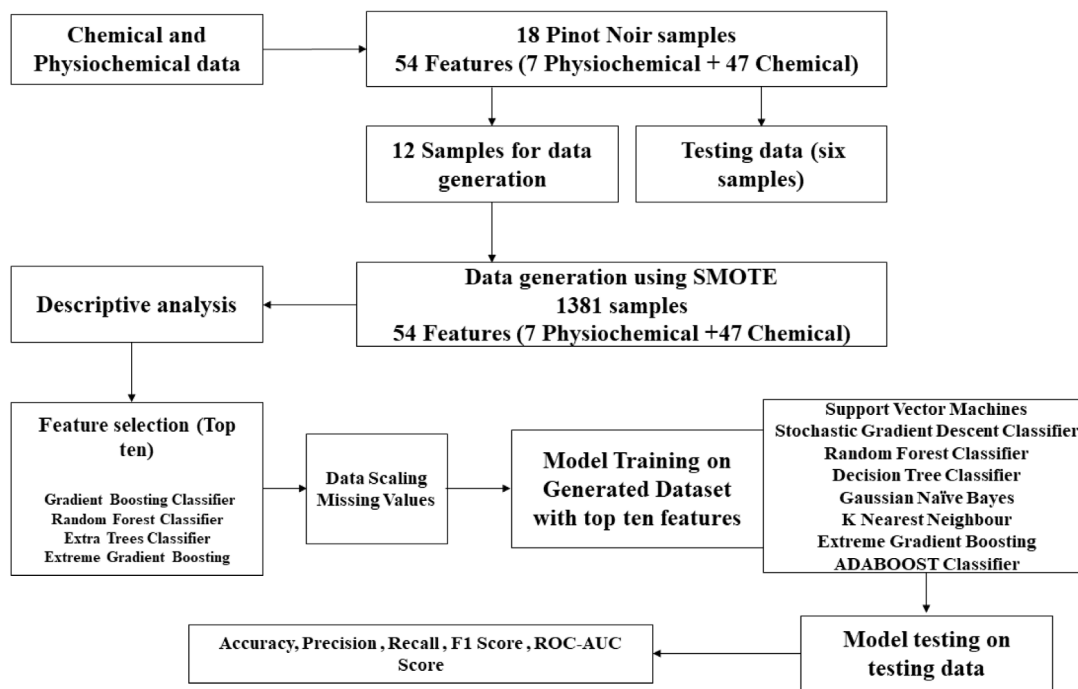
Chemical and Physiochemical data

18 Pinot Noir samples
54 Features (7 Physiochemical + 47 Chemical)

12 Samples for data generation

Testing data (six samples)

Data generation using SMOTE
1381 samples
54 Features (7 Physiochemical +47 Chemical)

Descriptive analysis

Feature selection (Top ten)

Gradient Boosting Classifier
Random Forest Classifier
Extra Trees Classifier
Extreme Gradient Boosting

Data Scaling
Missing Values

Model Training on Generated Dataset with top ten features

Support Vector Machines
Stochastic Gradient Descent Classifier
Random Forest Classifier
Decision Tree Classifier
Gaussian Naïve Bayes
K Nearest Neighbour
Extreme Gradient Boosting
ADABOOST Classifier

Model testing on testing data

Accuracy, Precision , Recall , F1 Score , ROC-AUC Score